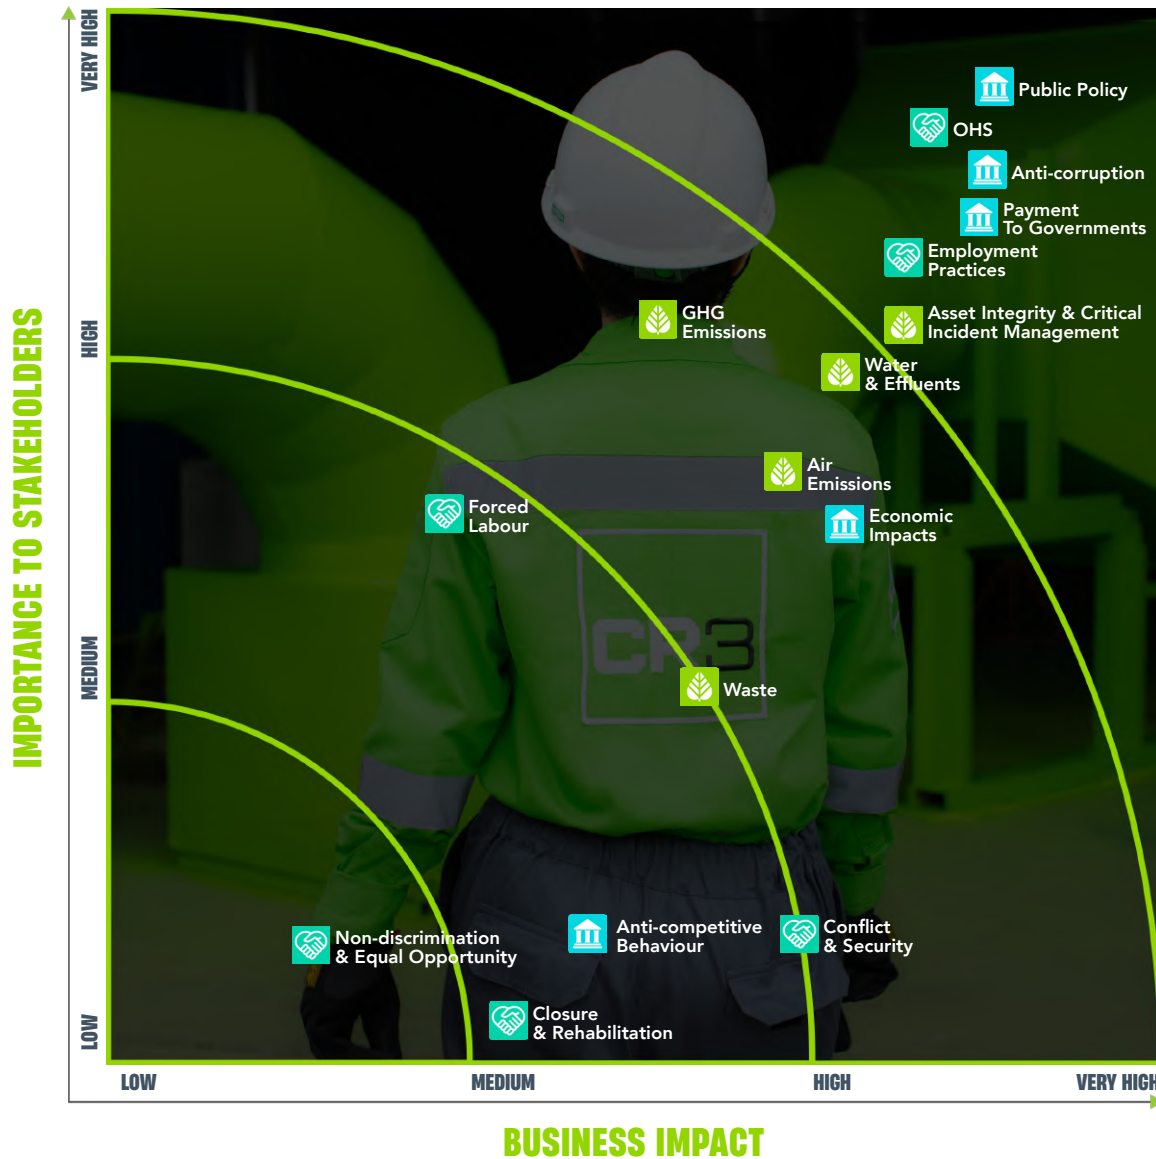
IMPORTANCE TO STAKEHOLDERS

VERY HIGH

HIGH

MEDIUM

LOW

Public Policy

OHS

Anti-corruption

Payment To Governments

Employment Practices

GHG Emissions

Asset Integrity & Critical Incident Management

Water & Effluents

Air Emissions

Forced Labour

Economic Impacts

CR3

Waste

Non-discrimination & Equal Opportunity

Anti-competitive Behaviour

Conflict & Security

Closure & Rehabilitation

LOW

MEDIUM

HIGH

VERY HIGH

BUSINESS IMPACT